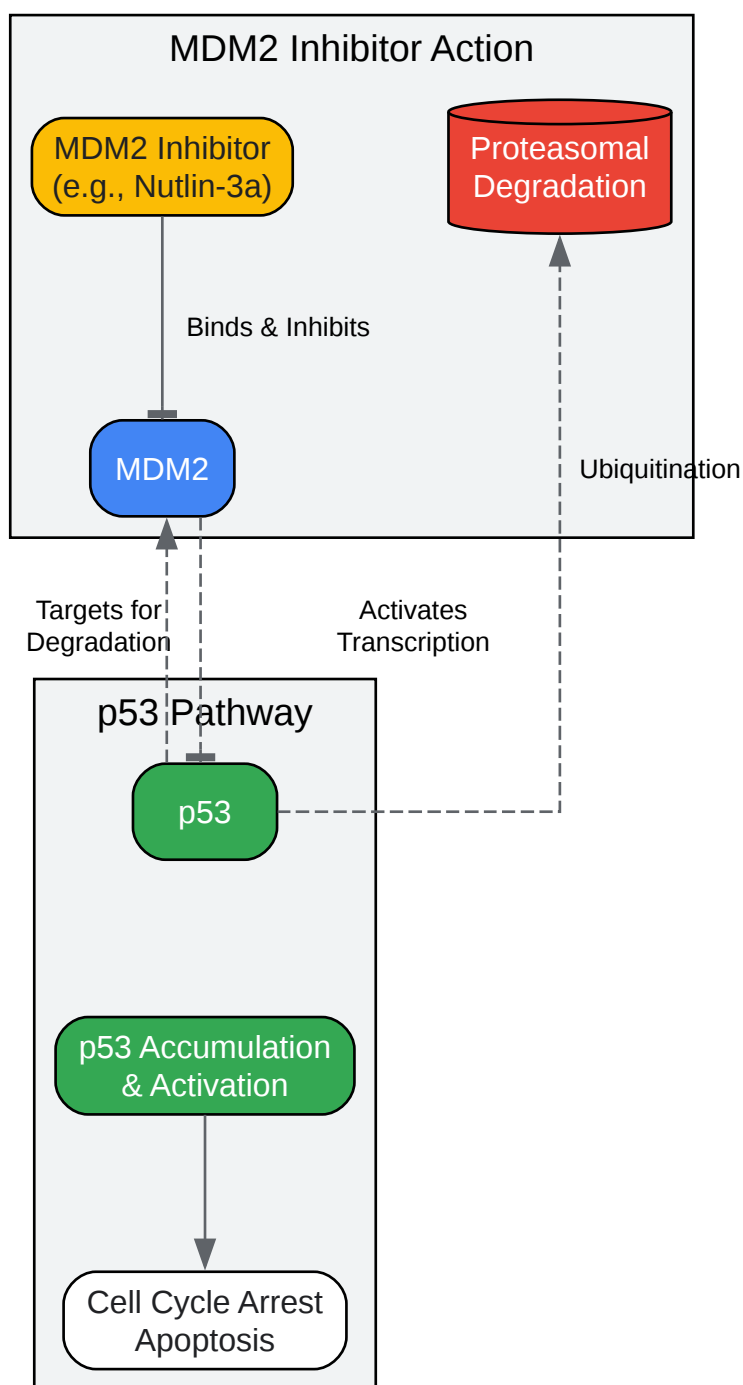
MDM2 Inhibitor Action

MDM2 Inhibitor (e.g., Nutlin-3a)

Proteasomal Degradation

Binds & Inhibits

MDM2

Ubiquitination

Targets for Degradation

Activates Transcription

p53 Pathway

p53

p53 Accumulation & Activation

Cell Cycle Arrest Apoptosis